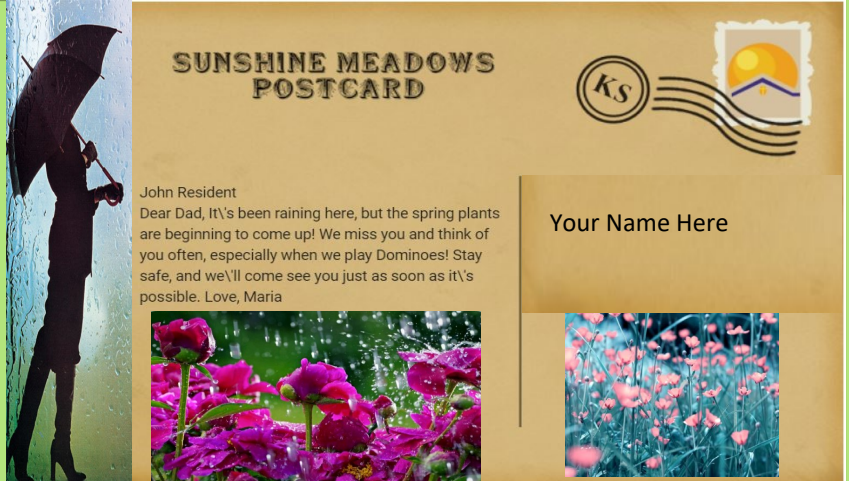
SUNSHINE MEADOWS
POSTCARD

KS

John Resident
Dear Dad, It\'s been raining here, but the spring plants are beginning to come up! We miss you and think of you often, especially when we play Dominoes! Stay safe, and we\'ll come see you just as soon as it\'s possible. Love, Maria

Your Name Here